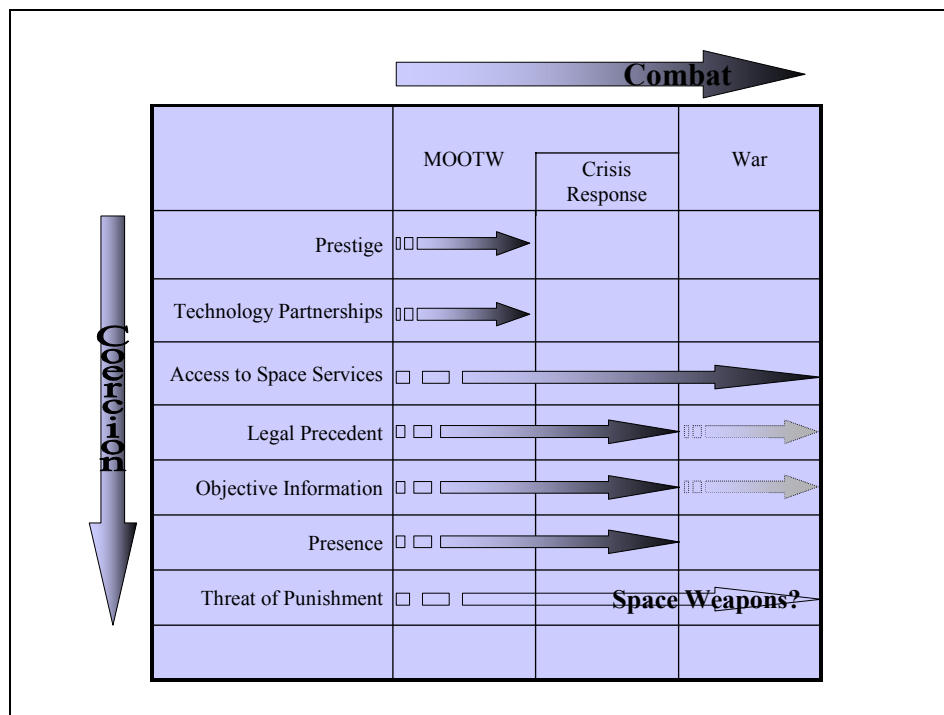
Combat

Coercion

| | MOOTW | Crisis Response | War |
|---|---|---|---|
| Prestige | | | |
| Technology Partnerships | | | |
| Access to Space Services | | | |
| Legal Precedent | | | |
| Objective Information | | | |
| Presence | | | |
| Threat of Punishment | | Space Weapons? | |
| | | | |